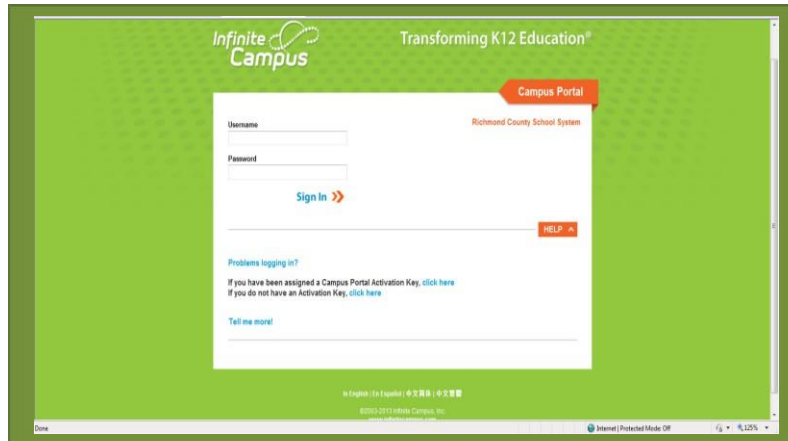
Infinite Campus

Transforming K12 Education®

Campus Portal

Richmond County School System

Username

Password

Sign In »

HELP ^

Problems logging in?

If you have been assigned a Campus Portal Activation Key, click here
If you do not have an Activation Key, click here

Tell me more!

In English | En Español | 中文简体 | 中文繁體

©2003-2013 Infinite Campus, Inc.
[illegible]

Done

Internet | Protected Mode: Off

125%